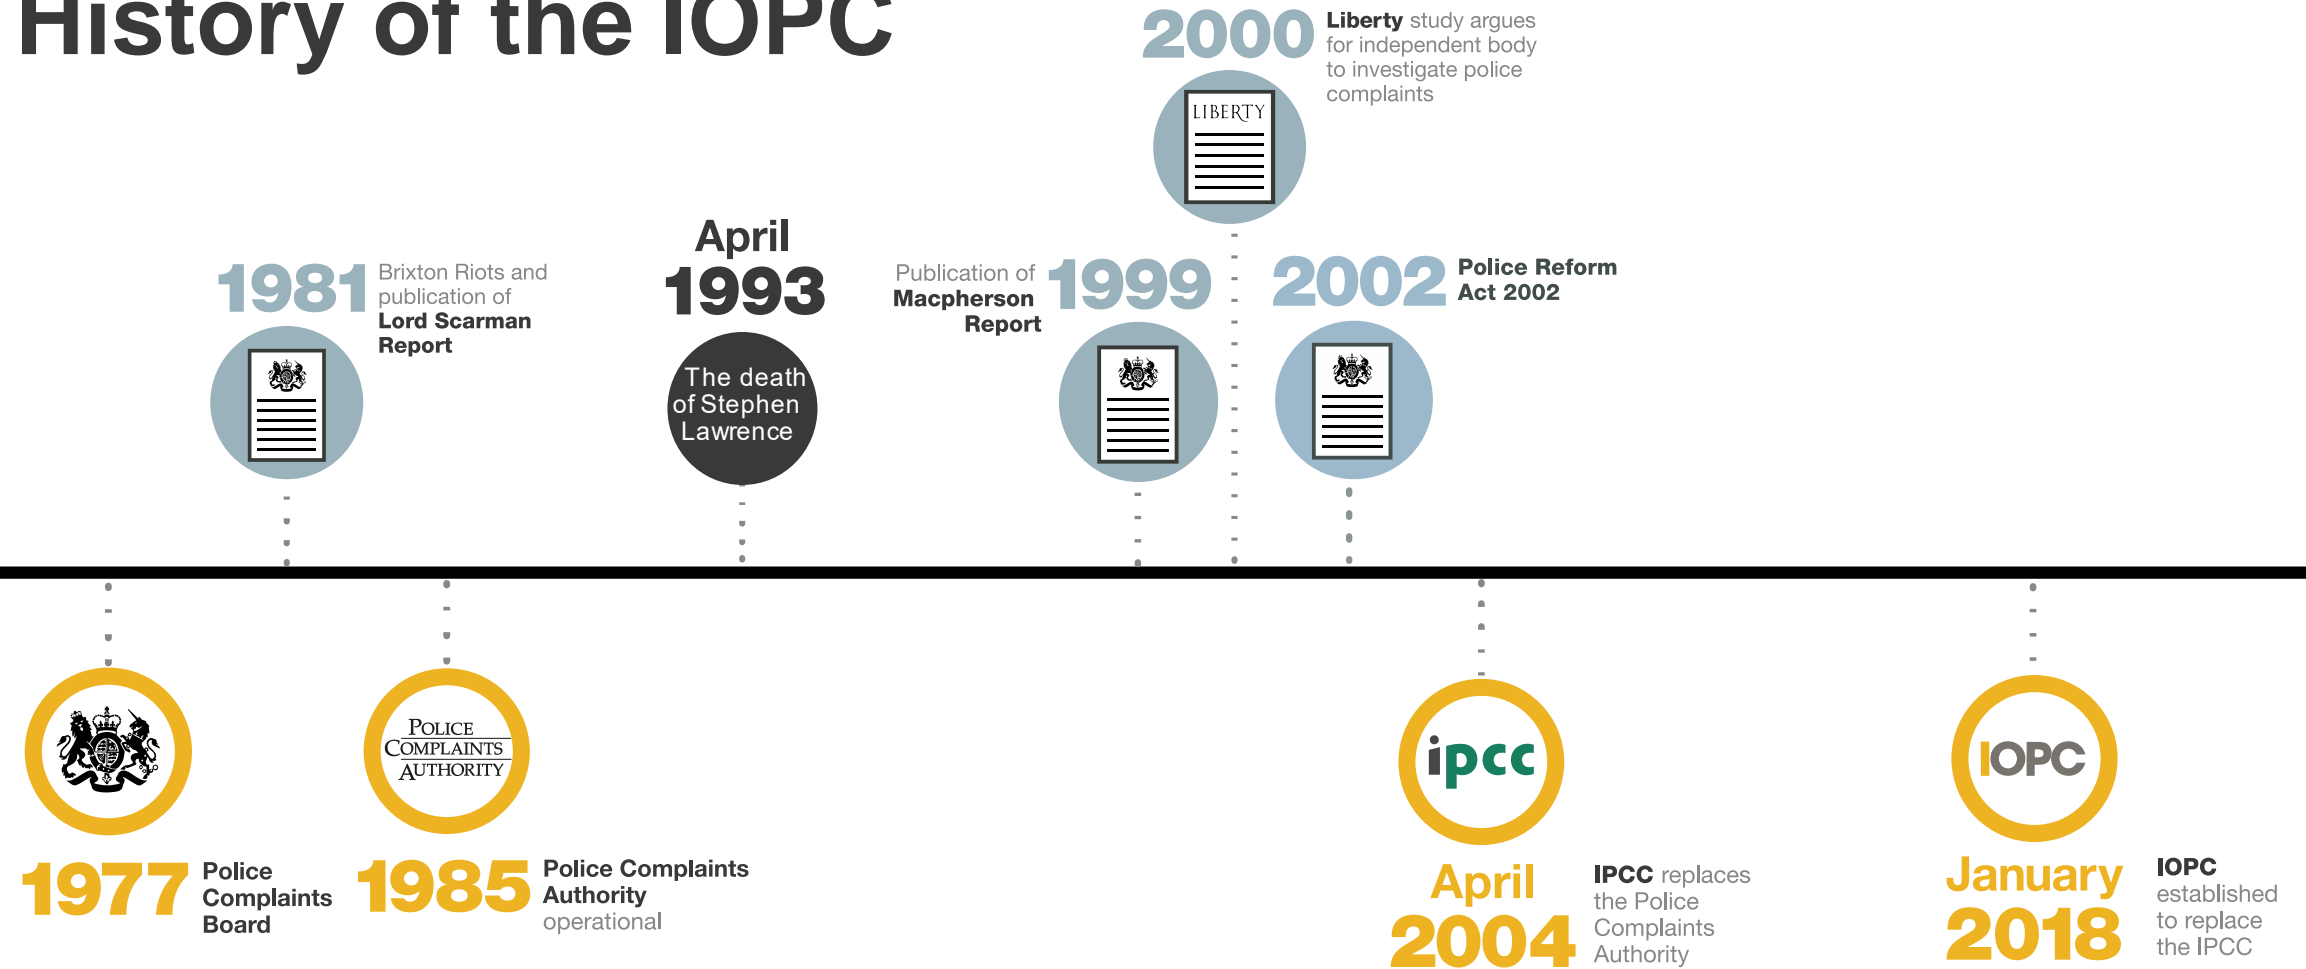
History of the IOPC

1981 Brixton Riots and publication of Lord Scarman Report

April 1993

The death of Stephen Lawrence

Publication of Macpherson Report 1999

2000 Liberty study argues for independent body to investigate police complaints

LIBERTY

2002 Police Reform Act 2002

POLICE COMPLAINTS AUTHORITY

1977 Police Complaints Board

1985 Police Complaints Authority operational

ipcc

April 2004 IPCC replaces the Police Complaints Authority

IOPC

January 2018 IOPC established to replace the IPCC